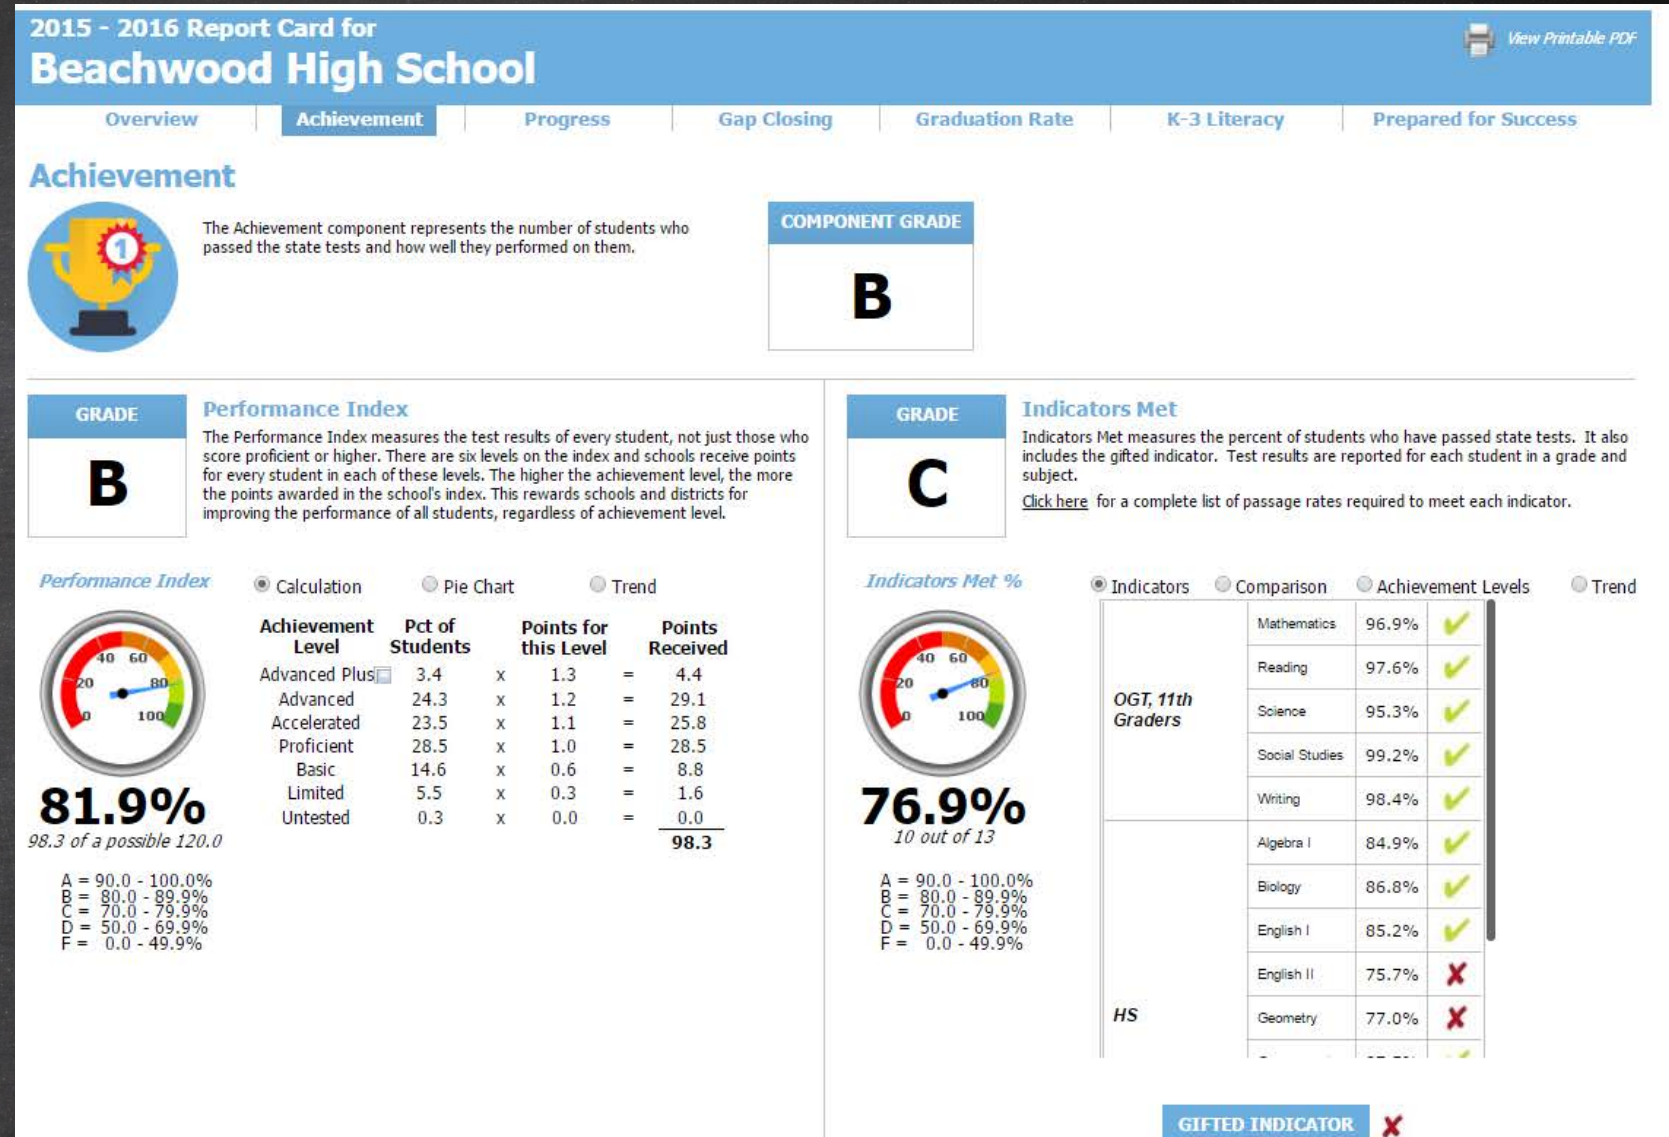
2015 - 2016 Report Card for
Beachwood High School

View Printable PDF

Overview | Achievement | Progress | Gap Closing | Graduation Rate | K-3 Literacy | Prepared for Success

Achievement

The Achievement component represents the number of students who passed the state tests and how well they performed on them.

COMPONENT GRADE
B

GRADE
B

Performance Index
The Performance Index measures the test results of every student, not just those who score proficient or higher. There are six levels on the index and schools receive points for every student in each of these levels. The higher the achievement level, the more the points awarded in the school's index. This rewards schools and districts for improving the performance of all students, regardless of achievement level.

GRADE
C

Indicators Met
Indicators Met measures the percent of students who have passed state tests. It also includes the gifted indicator. Test results are reported for each student in a grade and subject.
Click here for a complete list of passage rates required to meet each indicator.

Performance Index

Calculation Pie Chart Trend

0 20 40 60 80 100

81.9%
98.3 of a possible 120.0

| Achievement Level | Pct of Students | | Points for this Level | | Points Received |
|---|---|---|---|---|---|
| Advanced Plus | 3.4 | x | 1.3 | = | 4.4 |
| Advanced | 24.3 | x | 1.2 | = | 29.1 |
| Accelerated | 23.5 | x | 1.1 | = | 25.8 |
| Proficient | 28.5 | x | 1.0 | = | 28.5 |
| Basic | 14.6 | x | 0.6 | = | 8.8 |
| Limited | 5.5 | x | 0.3 | = | 1.6 |
| Untested | 0.3 | x | 0.0 | = | 0.0 |
| | | | | | 98.3 |

A = 90.0 - 100.0%
B = 80.0 - 89.9%
C = 70.0 - 79.9%
D = 50.0 - 69.9%
F = 0.0 - 49.9%

Indicators Met %

Indicators Comparison Achievement Levels Trend

0 20 40 60 80 100

76.9%
10 out of 13

A = 90.0 - 100.0%
B = 80.0 - 89.9%
C = 70.0 - 79.9%
D = 50.0 - 69.9%
F = 0.0 - 49.9%

| | | | |
|---|---|---|---|
| OGT, 11th Graders | Mathematics | 96.9% | ✓ |
| | Reading | 97.6% | ✓ |
| | Science | 95.3% | ✓ |
| | Social Studies | 99.2% | ✓ |
| | Writing | 98.4% | ✓ |
| HS | Algebra I | 84.9% | ✓ |
| | Biology | 86.8% | ✓ |
| | English I | 85.2% | ✓ |
| | English II | 75.7% | ✗ |
| | Geometry | 77.0% | ✗ |
| | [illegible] | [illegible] | ✓ |

GIFTED INDICATOR ✗